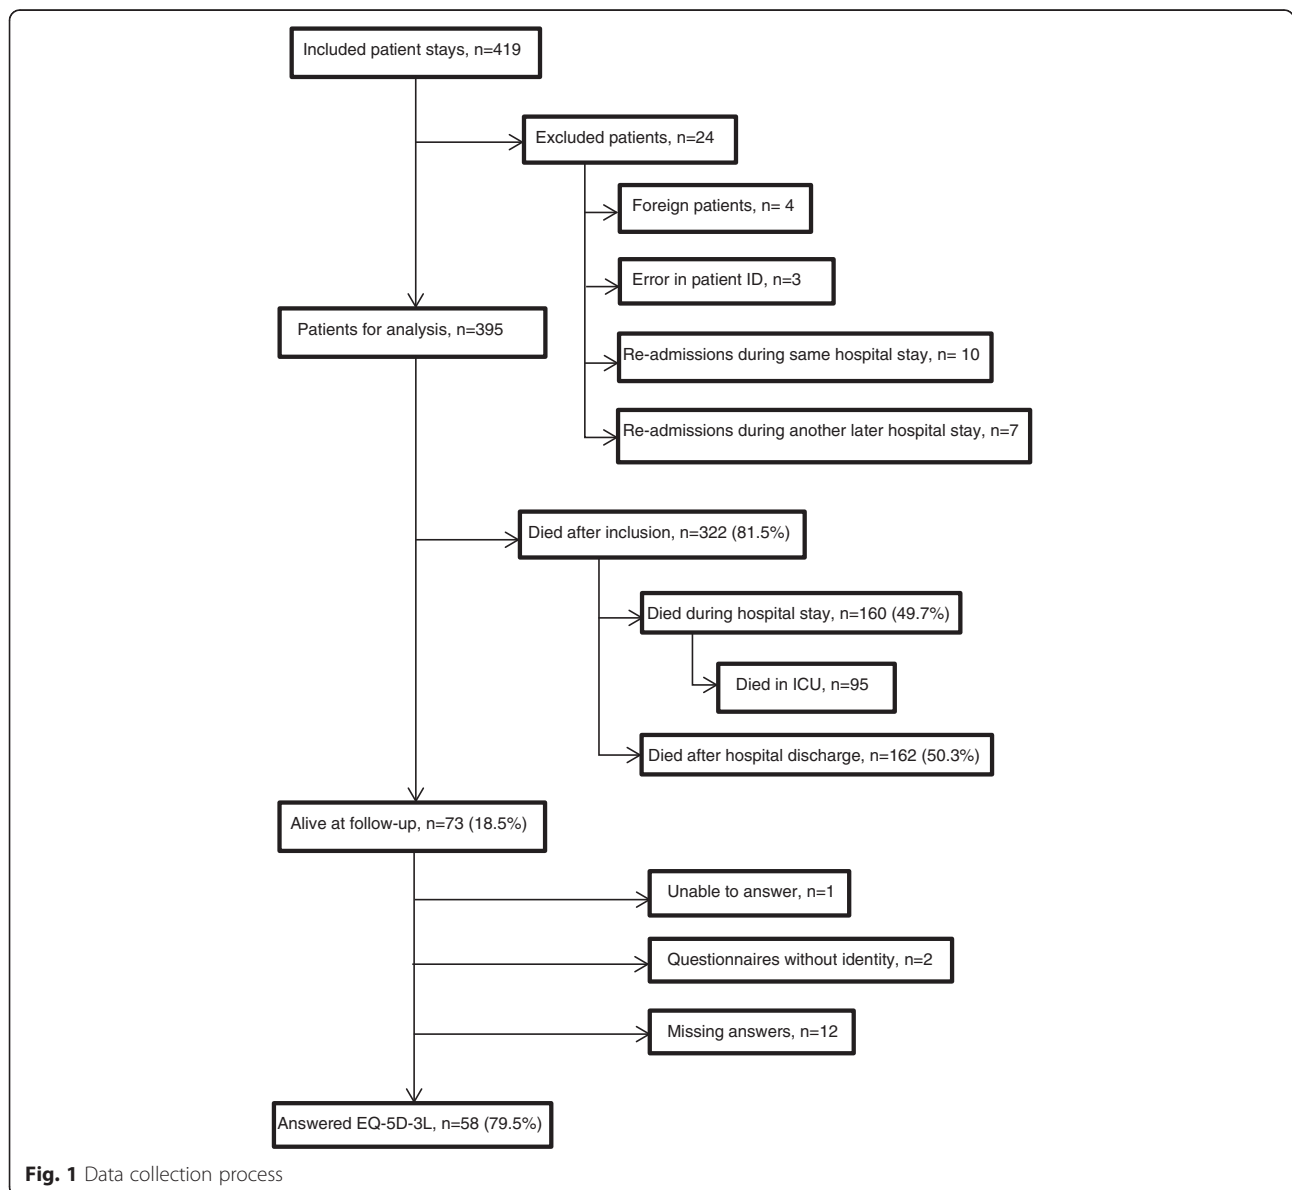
Included patient stays, n=419

Excluded patients, n=24

Foreign patients, n= 4

Error in patient ID, n=3

Re-admissions during same hospital stay, n= 10

Re-admissions during another later hospital stay, n=7

Patients for analysis, n=395

Died after inclusion, n=322 (81.5%)

Died during hospital stay, n=160 (49.7%)

Died in ICU, n=95

Died after hospital discharge, n=162 (50.3%)

Alive at follow-up, n=73 (18.5%)

Unable to answer, n=1

Questionnaires without identity, n=2

Missing answers, n=12

Answered EQ-5D-3L, n=58 (79.5%)

**Fig. 1** Data collection process